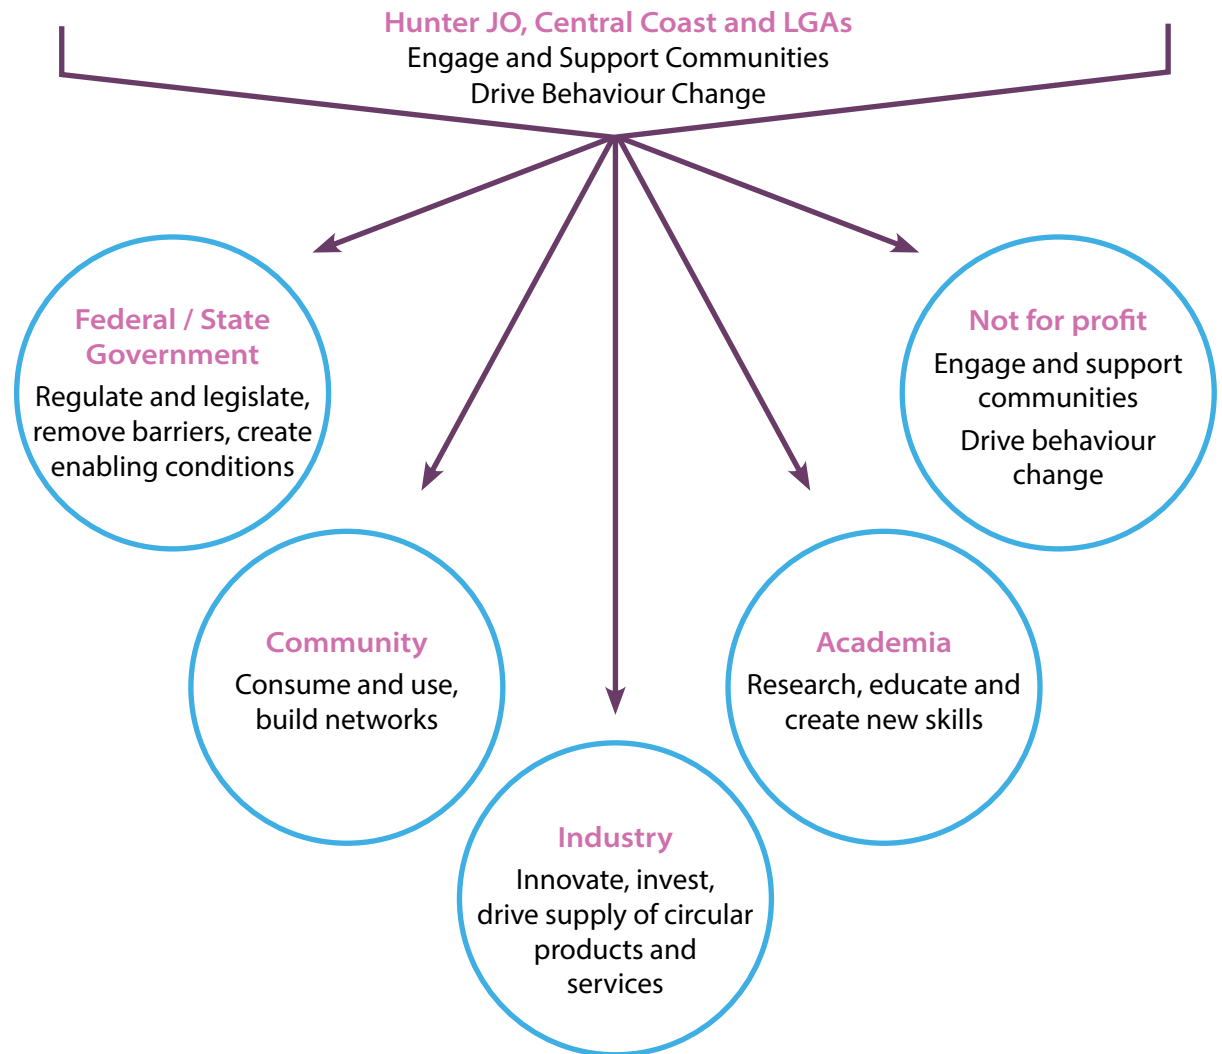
Hunter JO, Central Coast and LGAs
Engage and Support Communities
Drive Behaviour Change

Federal / State Government
Regulate and legislate, remove barriers, create enabling conditions

Not for profit
Engage and support communities
Drive behaviour change

Community
Consume and use, build networks

Academia
Research, educate and create new skills

Industry
Innovate, invest, drive supply of circular products and services